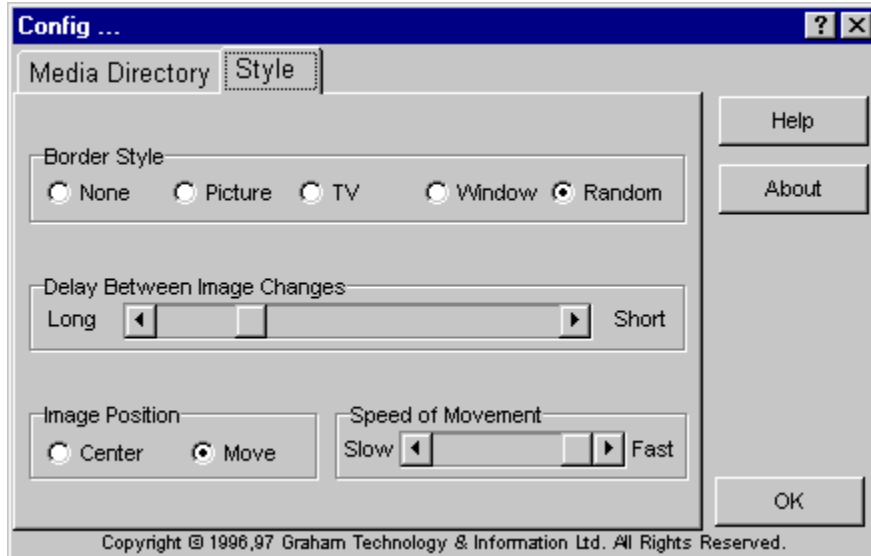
Config ...

? X

Media Directory | Style

Help

About

Border Style
None Picture TV Window Random

Delay Between Image Changes
Long Short

Image Position
Center Move

Speed of Movement
Slow Fast

OK

Copyright © 1996,97 Graham Technology & Information Ltd. All Rights Reserved.